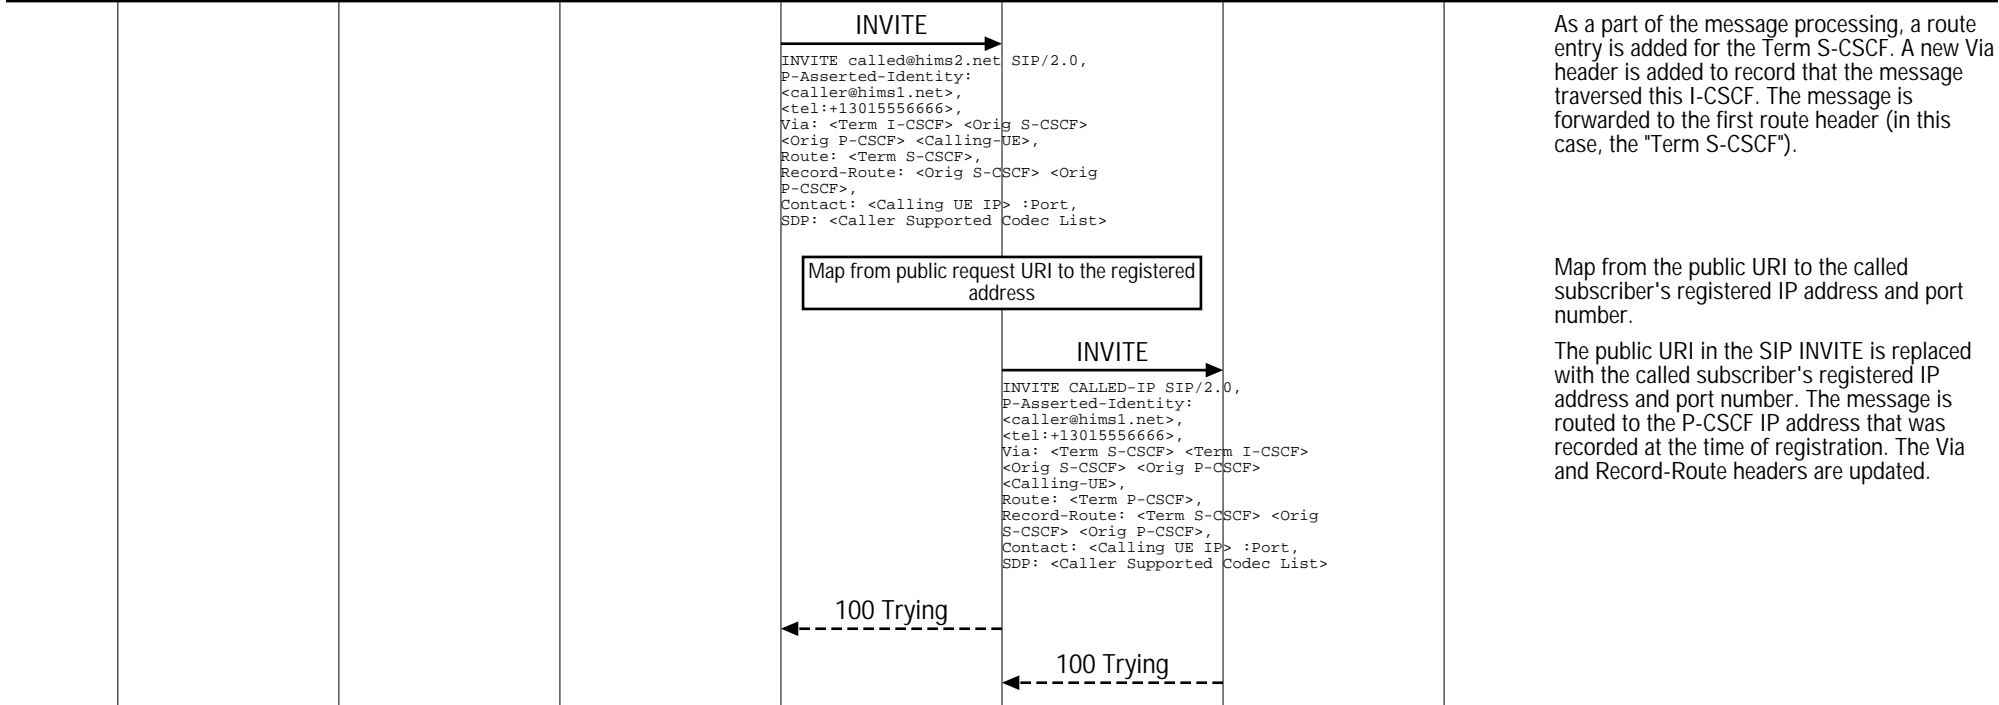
INVITE

INVITE called@hims2.net SIP/2.0,
P-Asserted-Identity:
<caller@hims1.net>,
<tel:+13015556666>,
Via: <Term I-CSCF> <Orig S-CSCF>
<Orig P-CSCF> <Calling-UE>,
Route: <Term S-CSCF>,
Record-Route: <Orig S-CSCF> <Orig
P-CSCF>,
Contact: <Calling UE IP> :Port,
SDP: <Caller Supported Codec List>

As a part of the message processing, a route entry is added for the Term S-CSCF. A new Via header is added to record that the message traversed this I-CSCF. The message is forwarded to the first route header (in this case, the "Term S-CSCF").

Map from public request URI to the registered address

Map from the public URI to the called subscriber's registered IP address and port number.

INVITE

INVITE CALLED-IP SIP/2.0,
P-Asserted-Identity:
<caller@hims1.net>,
<tel:+13015556666>,
Via: <Term S-CSCF> <Term I-CSCF>
<Orig S-CSCF> <Orig P-CSCF>
<Calling-UE>,
Route: <Term P-CSCF>,
Record-Route: <Term S-CSCF> <Orig
S-CSCF> <Orig P-CSCF>,
Contact: <Calling UE IP> :Port,
SDP: <Caller Supported Codec List>

The public URI in the SIP INVITE is replaced with the called subscriber's registered IP address and port number. The message is routed to the P-CSCF IP address that was recorded at the time of registration. The Via and Record-Route headers are updated.

100 Trying

100 Trying